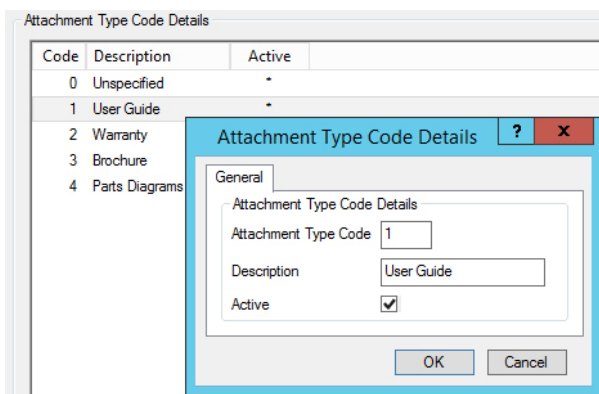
Attachment Type Code Details

| Code | Description | Active |
|---|---|---|
| 0 | Unspecified | * |
| 1 | User Guide | * |
| 2 | Warranty | |
| 3 | Brochure | |
| 4 | Parts Diagrams | |

Attachment Type Code Details

? X

General

Attachment Type Code Details

Attachment Type Code 1

Description User Guide

Active ✔

OK Cancel